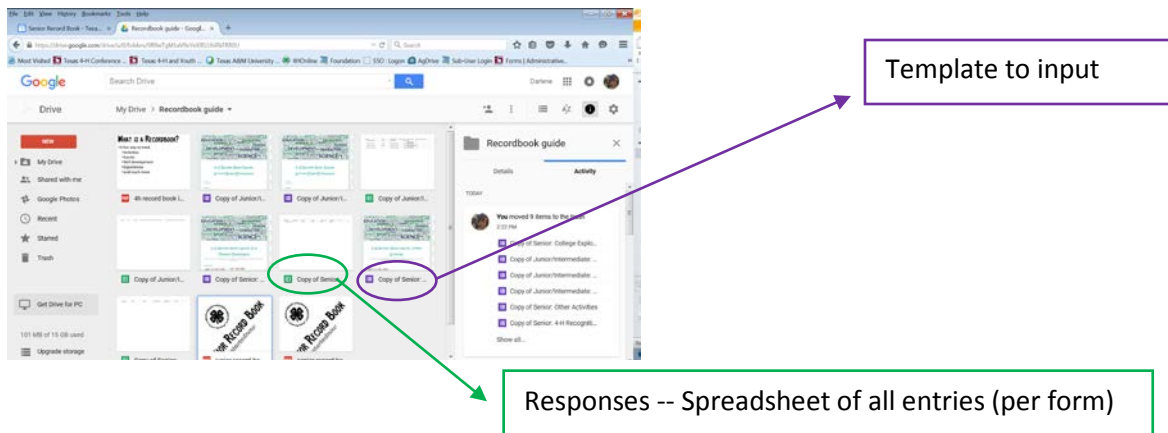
File Edit View History Bookmarks Tools Help

Senior Record Book - Texa... × Recordbook guide - Googl... × +

https://drive.google.com/drive/u/0/folders/

Most Visited Texas 4-H Conference Texas 4-H and Youth ... Texas A&M University ... 4HOnline Foundation SSO : Logon AgOnline Sub-User Login Forms | Administrative...

Google

Search Drive

Darlene

Drive

My Drive › Recordbook guide ▾

NEW

My Drive

Shared with me

Google Photos

Recent

Starred

Trash

Get Drive for PC

101 MB of 15 GB used

Upgrade storage

What is a Recordbook?

4h record book i...

Copy of Junior/I...

Copy of Junior/I...

Copy of Junior/I...

Copy of Junior/I...

Copy of Senior...

Copy of Senior...

Recordbook guide

Details

Activity

TODAY

You moved 9 items to the folder

2:22 PM

Copy of Senior: College Explo...

Copy of Junior/Intermediate ...

Copy of Junior/Intermediate ...

Copy of Junior/Intermediate ...

Copy of Senior: Other Activities

Copy of Senior: 4-H Recogniti...

Show all...

Template to input

Responses -- Spreadsheet of all entries (per form)